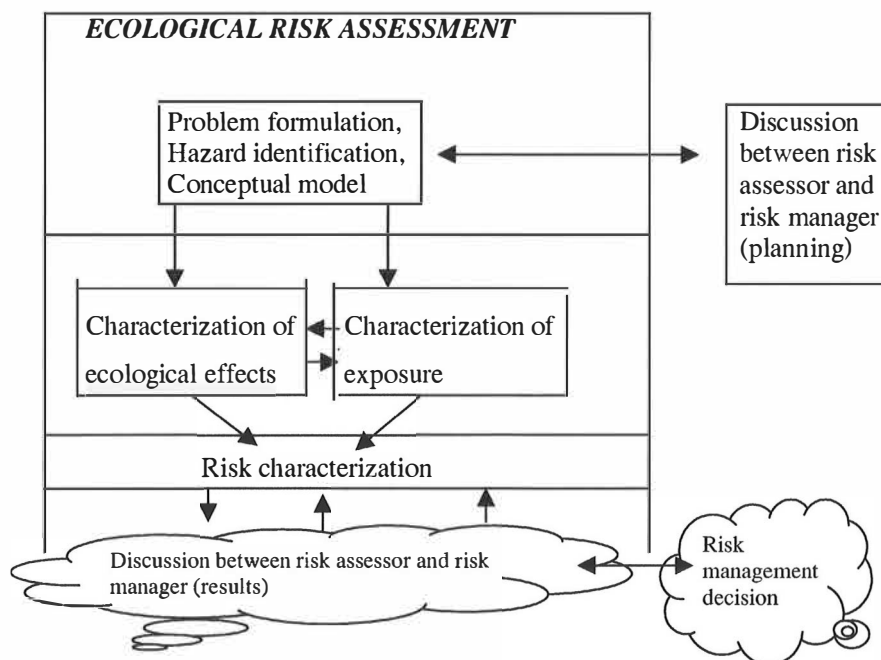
*ECOLOGICAL RISK ASSESSMENT*

Problem formulation, Hazard identification, Conceptual model

Discussion between risk assessor and risk manager (planning)

Characterization of ecological effects

Characterization of exposure

Risk characterization

Discussion between risk assessor and risk manager (results)

Risk management decision